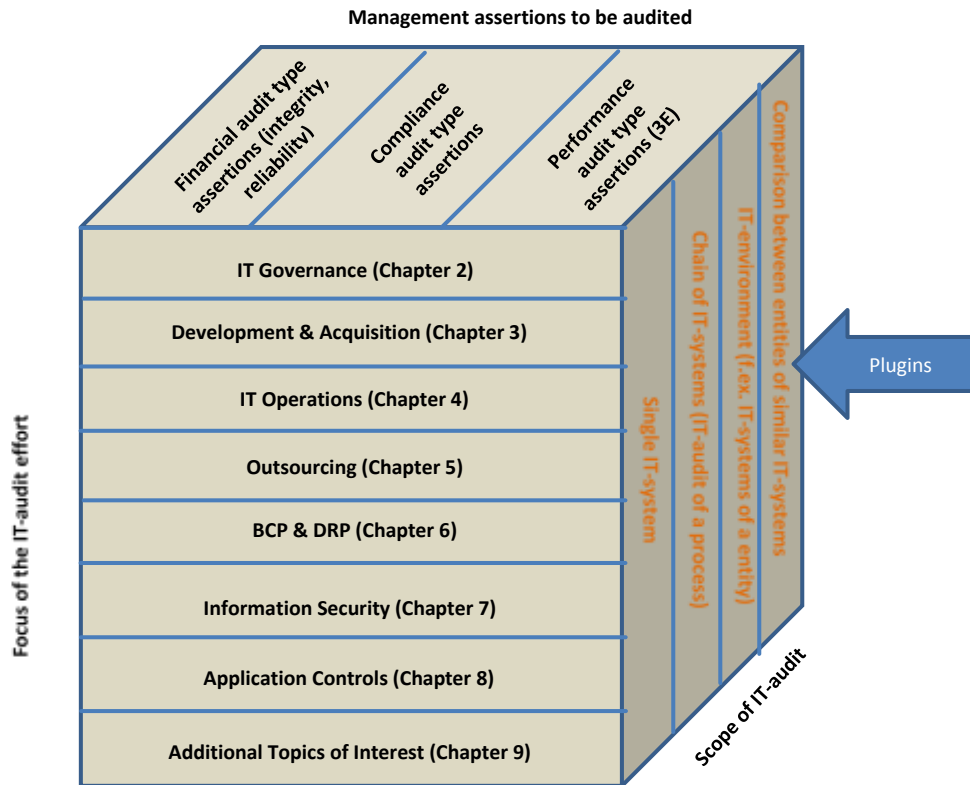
Management assertions to be audited

Financial audit type assertions (integrity, reliability)

Compliance audit type assertions

Performance audit type assertions (3E)

IT Governance (Chapter 2)

Development & Acquisition (Chapter 3)

IT Operations (Chapter 4)

Outsourcing (Chapter 5)

BCP & DRP (Chapter 6)

Information Security (Chapter 7)

Application Controls (Chapter 8)

Additional Topics of Interest (Chapter 9)

Single IT-system

Chain of IT-systems (IT-audit of a process)

IT-environment (f.ex. IT-systems of a entity)

Comparison between entities of similar IT-systems

Plugins

Scope of IT-audit

Focus of the IT-audit effort